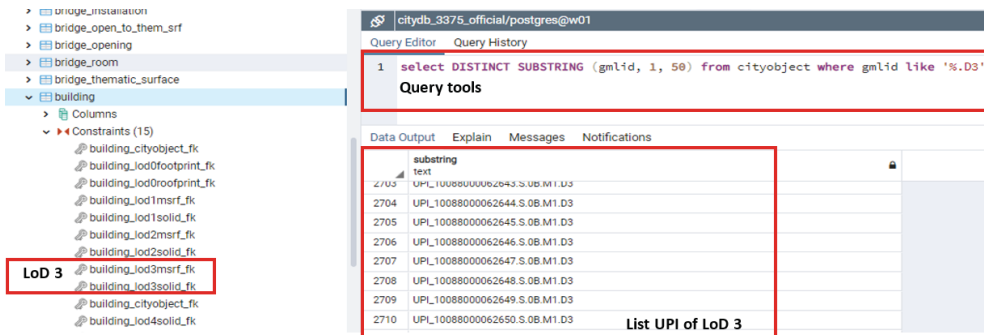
bridge_installation
bridge_open_to_them_srf
bridge_opening
bridge_room
bridge_thematic_surface
building
Columns
Constraints (15)
building_cityobject_fk
building_lod0footprint_fk
building_lod0roofprint_fk
building_lod1msrf_fk
building_lod1solid_fk
building_lod2msrf_fk
building_lod2solid_fk
building_lod3msrf_fk
building_lod3solid_fk
building_cityobject_fk
building_lod4solid_fk
LoD 3

citydb_3375_official/postgres@w01
Query Editor Query History
1 select DISTINCT SUBSTRING (gmlid, 1, 50) from cityobject where gmlid like '%.D3'
Query tools

Data Output Explain Messages Notifications

| | substring text |
|---|---|
| 2703 | UPI_10088000062643.S.0B.M1.D3 |
| 2704 | UPI_10088000062644.S.0B.M1.D3 |
| 2705 | UPI_10088000062645.S.0B.M1.D3 |
| 2706 | UPI_10088000062646.S.0B.M1.D3 |
| 2707 | UPI_10088000062647.S.0B.M1.D3 |
| 2708 | UPI_10088000062648.S.0B.M1.D3 |
| 2709 | UPI_10088000062649.S.0B.M1.D3 |
| 2710 | UPI_10088000062650.S.0B.M1.D3 |

List UPI of LoD 3